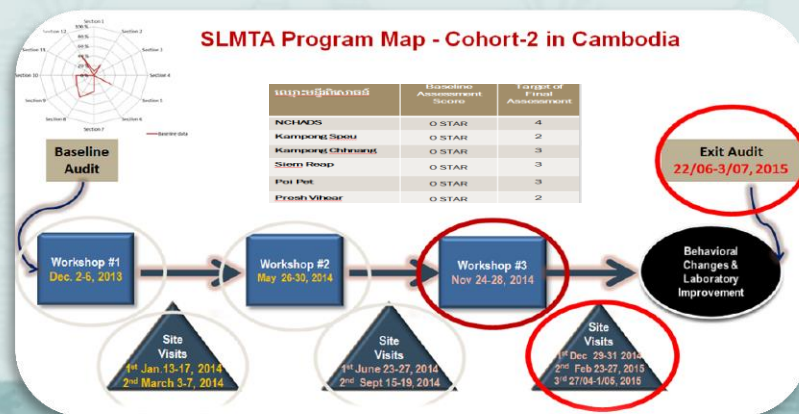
SLMTA Program Map - Cohort-2 in Cambodia

Section 1
Section 2
Section 3
Section 4
Section 5
Section 6
Section 7
Section 8
Section 9
Section 10
Section 11
Section 12
100 %
80 %
60 %
40 %
20 %
0 %
Baseline data

| ឈ្មោះមន្ទីរពិសោធន៍ | Baseline Assessment Score | Target of Final Assessment |
|---|---|---|
| NCHADS | 0 STAR | 4 |
| Kampong Speu | 0 STAR | 2 |
| Kampong Chhnang | 0 STAR | 3 |
| Siem Reap | 0 STAR | 3 |
| Poi Pet | 0 STAR | 3 |
| Presh Vihear | 0 STAR | 2 |

Baseline Audit

Exit Audit
22/06-3/07, 2015

Workshop #1
Dec. 2-6, 2013

Workshop #2
May 26-30, 2014

Workshop #3
Nov 24-28, 2014

Behavioral Changes & Laboratory Improvement

Site Visits
1st Jan.13-17, 2014
2nd March 3-7, 2014

Site Visits
1st June 23-27, 2014
2nd Sept 15-19, 2014

Site Visits
1st Dec 29-31 2014
2nd Feb 23-27, 2015
3rd 27/04-1/05, 2015